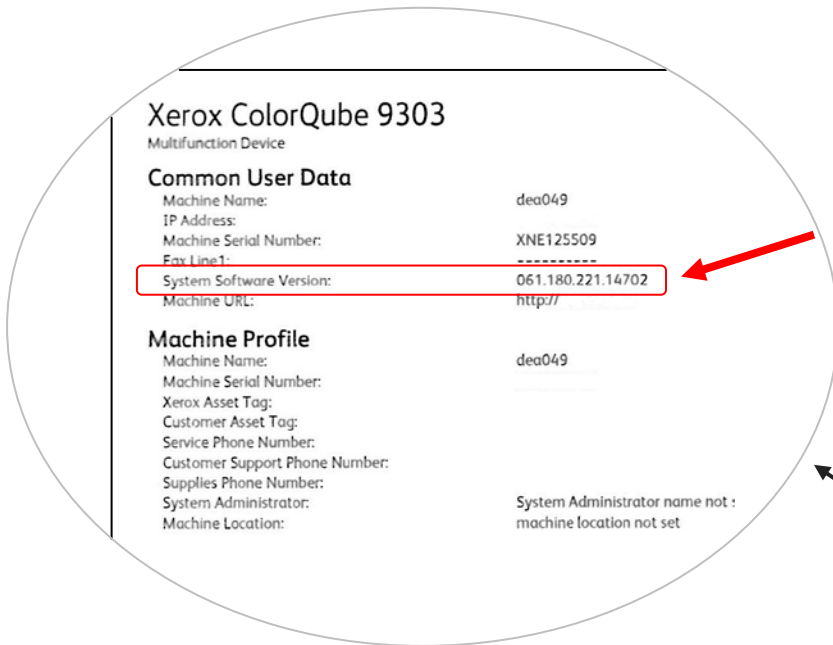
Xerox ColorQube 9303
Multifunction Device

Common User Data

| | |
|---|---|
| Machine Name: | dea049 |
| IP Address: | |
| Machine Serial Number: | XNE125509 |
| Fax Line1: | ---------- |
| System Software Version: | 061.180.221.14702 |
| Machine URL: | http:// |

Machine Profile

| | |
|---|---|
| Machine Name: | dea049 |
| Machine Serial Number: | |
| Xerox Asset Tag: | |
| Customer Asset Tag: | |
| Service Phone Number: | |
| Customer Support Phone Number: | |
| Supplies Phone Number: | |
| System Administrator: | System Administrator name not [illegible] |
| Machine Location: | machine location not set |